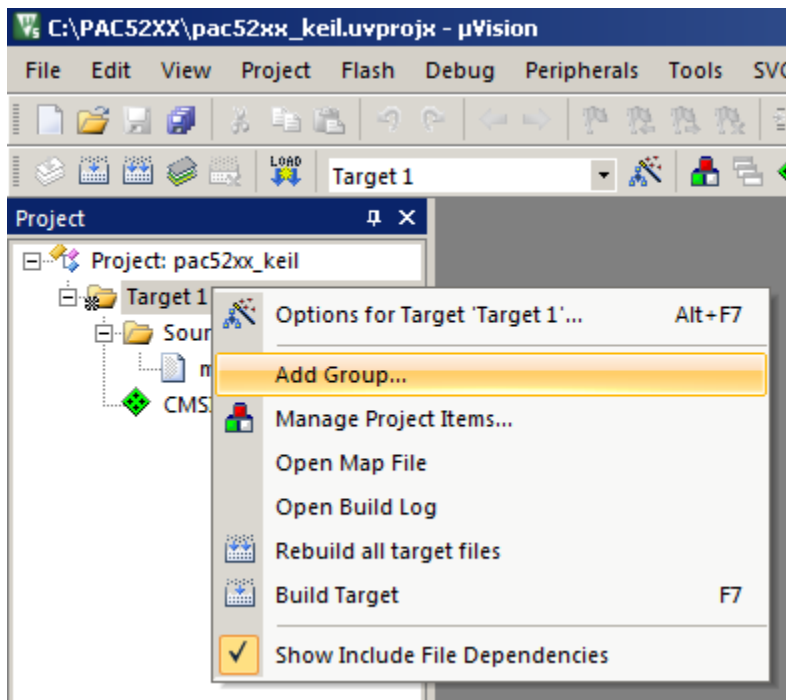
C:\PAC52XX\pac52xx_keil.uvprojx - µVision

File Edit View Project Flash Debug Peripherals Tools SVC

LOAD

Target 1

Project

Project: pac52xx_keil

Target 1

Sour

m

CMS

Options for Target 'Target 1'... Alt+F7

Add Group...

Manage Project Items...

Open Map File

Open Build Log

Rebuild all target files

Build Target F7

Show Include File Dependencies